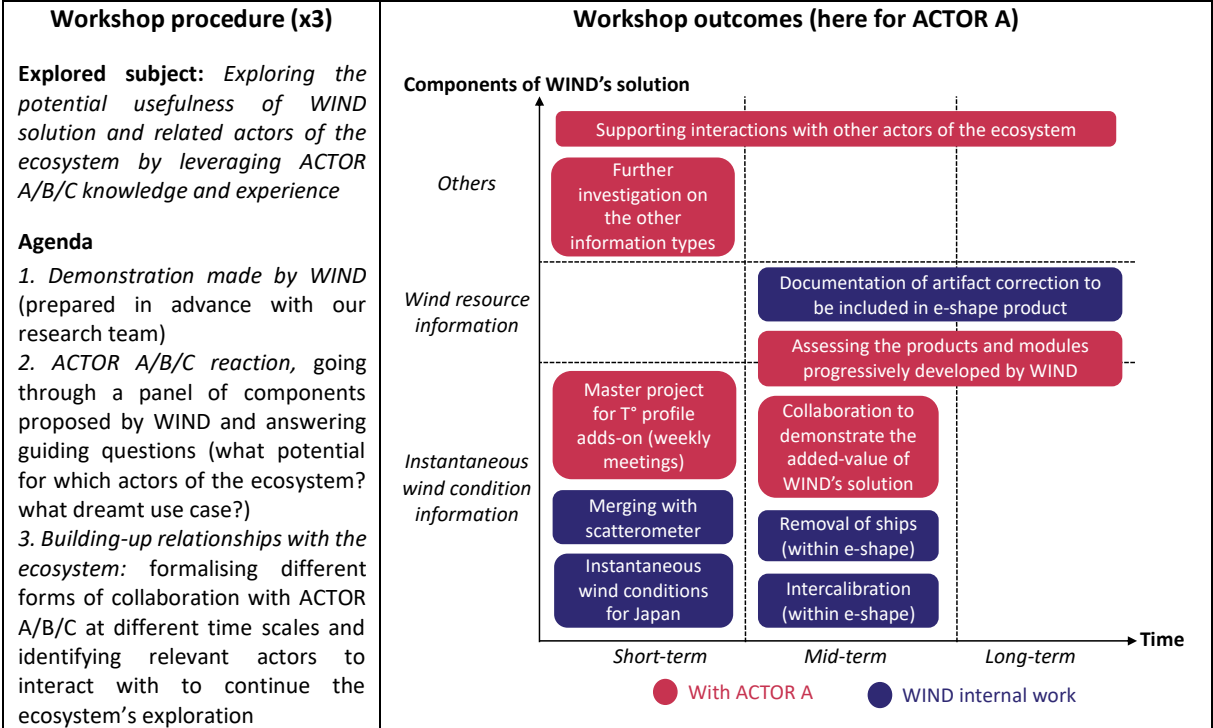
| Workshop procedure (x3) | Workshop outcomes (here for ACTOR A) |
|---|---|

**Explored subject:** *Exploring the potential usefulness of WIND solution and related actors of the ecosystem by leveraging ACTOR A/B/C knowledge and experience*

**Agenda**

*1. Demonstration made by WIND* (prepared in advance with our research team)
*2. ACTOR A/B/C reaction,* going through a panel of components proposed by WIND and answering guiding questions (what potential for which actors of the ecosystem? what dreamt use case?)
*3. Building-up relationships with the ecosystem:* formalising different forms of collaboration with ACTOR A/B/C at different time scales and identifying relevant actors to interact with to continue the ecosystem's exploration

**Components of WIND's solution**

*Others*

Supporting interactions with other actors of the ecosystem

Further investigation on the other information types

*Wind resource information*

Documentation of artifact correction to be included in e-shape product

Assessing the products and modules progressively developed by WIND

*Instantaneous wind condition information*

Master project for T° profile adds-on (weekly meetings)

Collaboration to demonstrate the added-value of WIND's solution

Merging with scatterometer

Removal of ships (within e-shape)

Instantaneous wind conditions for Japan

Intercalibration (within e-shape)

**Time**

*Short-term* *Mid-term* *Long-term*

With ACTOR A WIND internal work